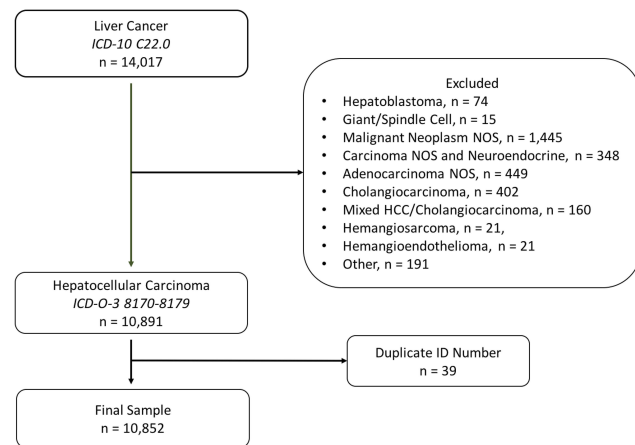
Liver Cancer
ICD-10 C22.0
n = 14,017

Excluded
• Hepatoblastoma, n = 74
• Giant/Spindle Cell, n = 15
• Malignant Neoplasm NOS, n = 1,445
• Carcinoma NOS and Neuroendocrine, n = 348
• Adenocarcinoma NOS, n = 449
• Cholangiocarcinoma, n = 402
• Mixed HCC/Cholangiocarcinoma, n = 160
• Hemangiosarcoma, n = 21,
• Hemangioendothelioma, n = 21
• Other, n = 191

Hepatocellular Carcinoma
ICD-O-3 8170-8179
n = 10,891

Duplicate ID Number
n = 39

Final Sample
n = 10,852